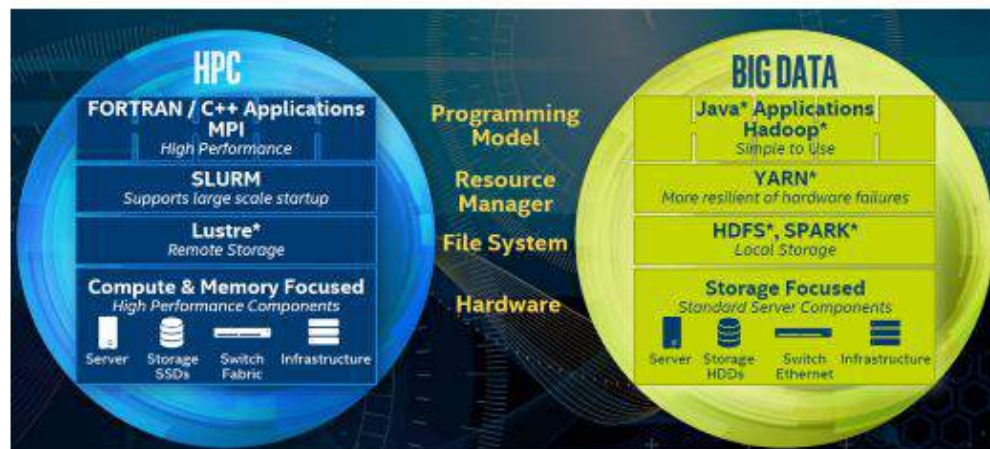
HPC

FORTRAN / C++ Applications
MPI
High Performance

SLURM
Supports large scale startup

Lustre*
Remote Storage

Compute & Memory Focused
High Performance Components

Server
Storage SSDs
Switch Fabric
Infrastructure

Programming Model

Resource Manager

File System

Hardware

BIG DATA

Java* Applications
Hadoop*
Simple to Use

YARN*
More resilient of hardware failures

HDFS*, SPARK*
Local Storage

Storage Focused
Standard Server Components

Server
Storage HDDs
Switch Ethernet
Infrastructure